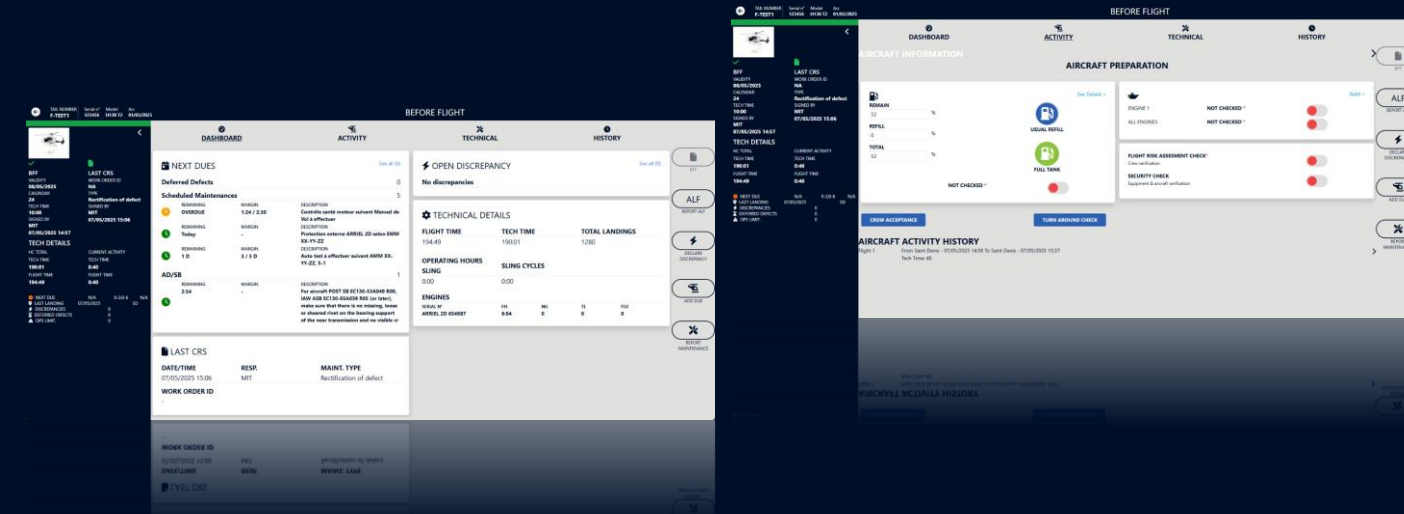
TAIL NUMBER F-TEST1 Serial n° 123456 Model H130 T2 Arc 01/02/2025

BEFORE FLIGHT

BFF
VALIDITY 08/05/2025
CALENDAR 24
TECH TIME 10:00
SIGNED BY MIT
07/05/2025 14:57

LAST CRS
WORK ORDER ID NA
TYPE Rectification of defect
SIGNED BY MIT
07/05/2025 15:06

TECH DETAILS
HC TOTAL
CURRENT ACTIVITY
TECH TIME 190:01
TECH TIME 0:40
FLIGHT TIME 194:49
FLIGHT TIME 0:40

NEXT DUE N/A 0-2D-6 N/A
LAST LANDING 07/05/2025 SD
DISCREPANCIES 0
DEFERRED DEFECTS 0
OPS LIMIT. 0

DASHBOARD ACTIVITY TECHNICAL HISTORY

NEXT DUES
See all (0)
Deferred Defects 0
Scheduled Maintenances 5

| REMAINING | MARGIN | DESCRIPTION |
|---|---|---|
| OVERDUE | 1:24 / 2:30 | Contrôle santé moteur suivant Manuel de Vol à effectuer |
| Today | - | Protection externe ARRIEL 2D selon EMM XX-YY-ZZ |
| 1 D | 3 / 3 D | Auto-test à effectuer suivant AMM XX-YY-ZZ, 1-1 |

AD/SB 1

| REMAINING | MARGIN | DESCRIPTION |
|---|---|---|
| 2:54 | - | For aircraft POST SB EC130-53A049 R00, IAW ASB EC130-05A039 R00 (or later), make sure that there is no missing, loose or sheared rivet on the bearing support of the rear transmission and no visible cr |

OPEN DISCREPANCY
See all (0)
No discrepancies

TECHNICAL DETAILS

| FLIGHT TIME | TECH TIME | TOTAL LANDINGS |
|---|---|---|
| 194:49 | 190:01 | 1280 |

OPERATING HOURS
SLING 0:00
SLING CYCLES 0:00

ENGINES

| SERIAL N° | FH | NG | T1 | FGI |
|---|---|---|---|---|
| ARRIEL 2D 654007 | 0:04 | 0 | 0 | 0 |

LAST CRS

| DATE/TIME | RESP. | MAINT. TYPE |
|---|---|---|
| 07/05/2025 15:06 | MIT | Rectification of defect |

WORK ORDER ID
-

ETT
ALF REPORT ALF
DECLARE DISCREPANCY
ADD DUE
REPORT MAINTENANCE

BEFORE FLIGHT

DASHBOARD ACTIVITY TECHNICAL HISTORY

AIRCRAFT INFORMATION
AIRCRAFT PREPARATION

REMAIN 52 %
REFILL 0 %
TOTAL 52 %
See Details >
USUAL REFILL
FULL TANK
NOT CHECKED *

Refill >
ENGINE 1 NOT CHECKED *
ALL ENGINES NOT CHECKED *

FLIGHT RISK ASSESSMENT CHECK* Crew verification
SECURITY CHECK Equipment & aircraft verification

CREW ACCEPTANCE
TURN AROUND CHECK

AIRCRAFT ACTIVITY HISTORY
Flight 1 From Saint Denis - 07/05/2025 14:58 To Saint Denis - 07/05/2025 15:07
Tech Time 40